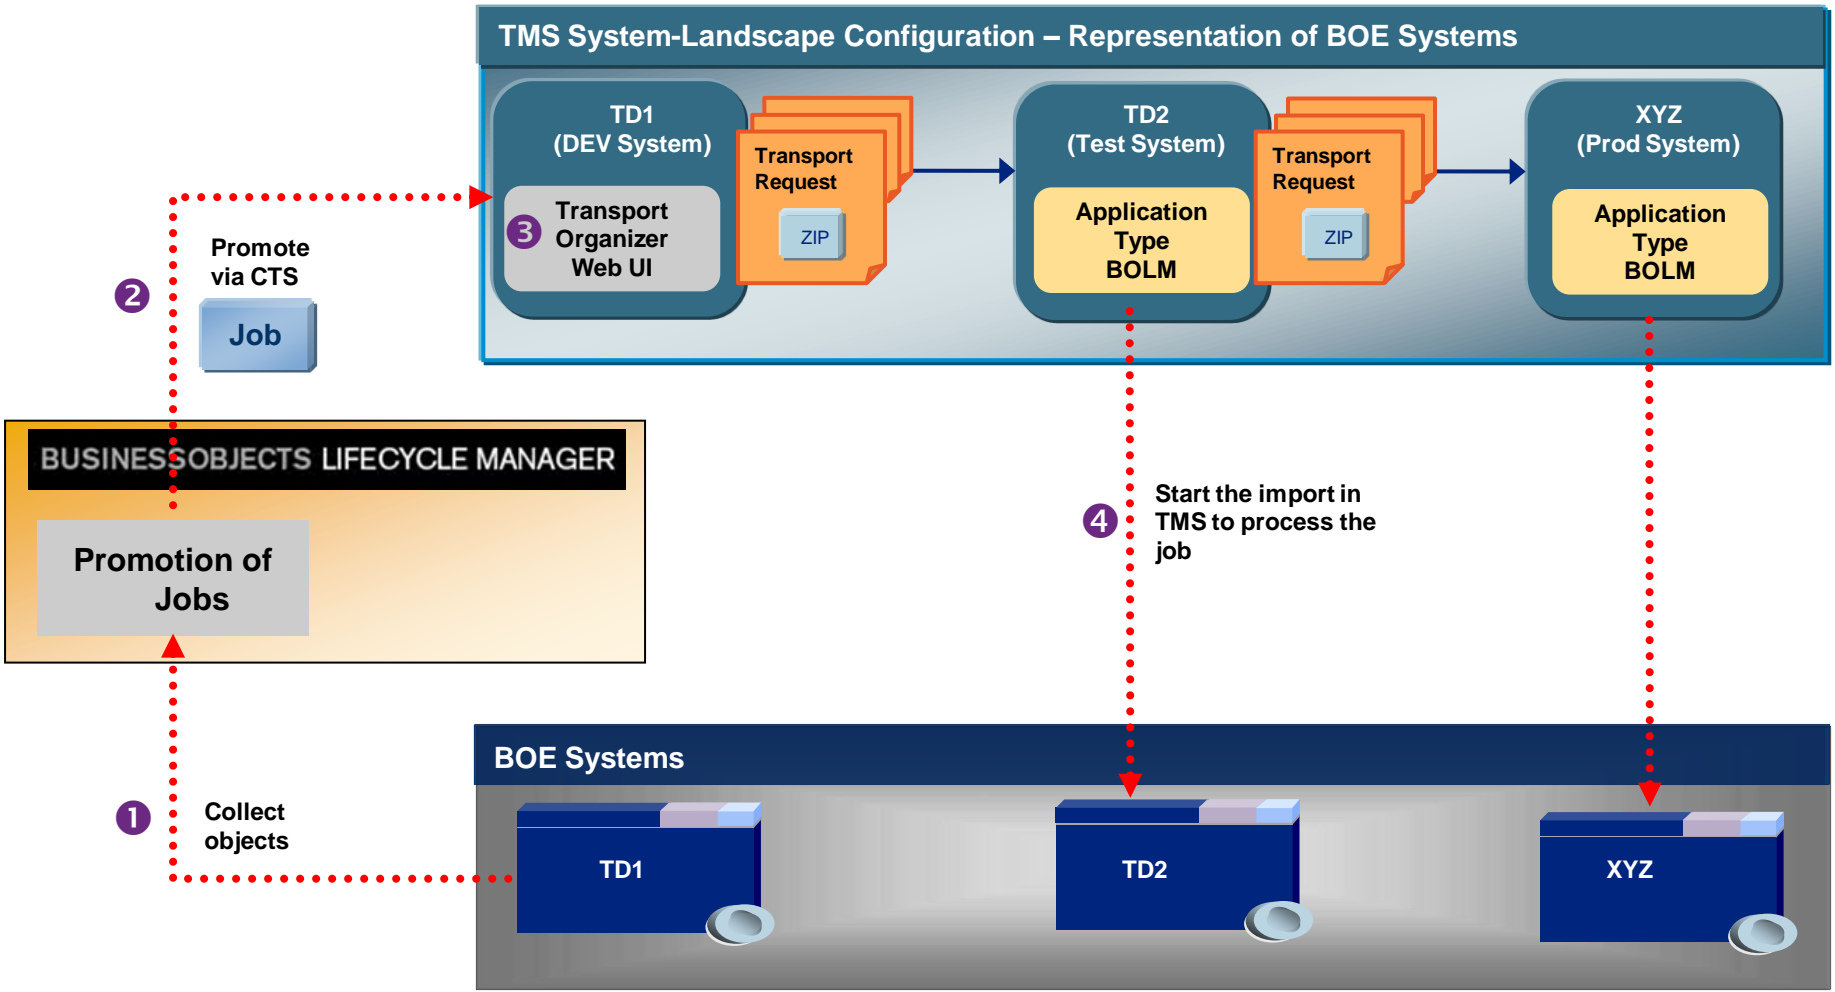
TMS System-Landscape Configuration – Representation of BOE Systems

TD1
(DEV System)

3 Transport Organizer Web UI

Transport Request

ZIP

TD2
(Test System)

Application Type BOLM

Transport Request

ZIP

XYZ
(Prod System)

Application Type BOLM

2 Promote via CTS

Job

BUSINESSOBJECTS LIFECYCLE MANAGER

Promotion of Jobs

4 Start the import in TMS to process the job

1 Collect objects

BOE Systems

TD1

TD2

XYZ